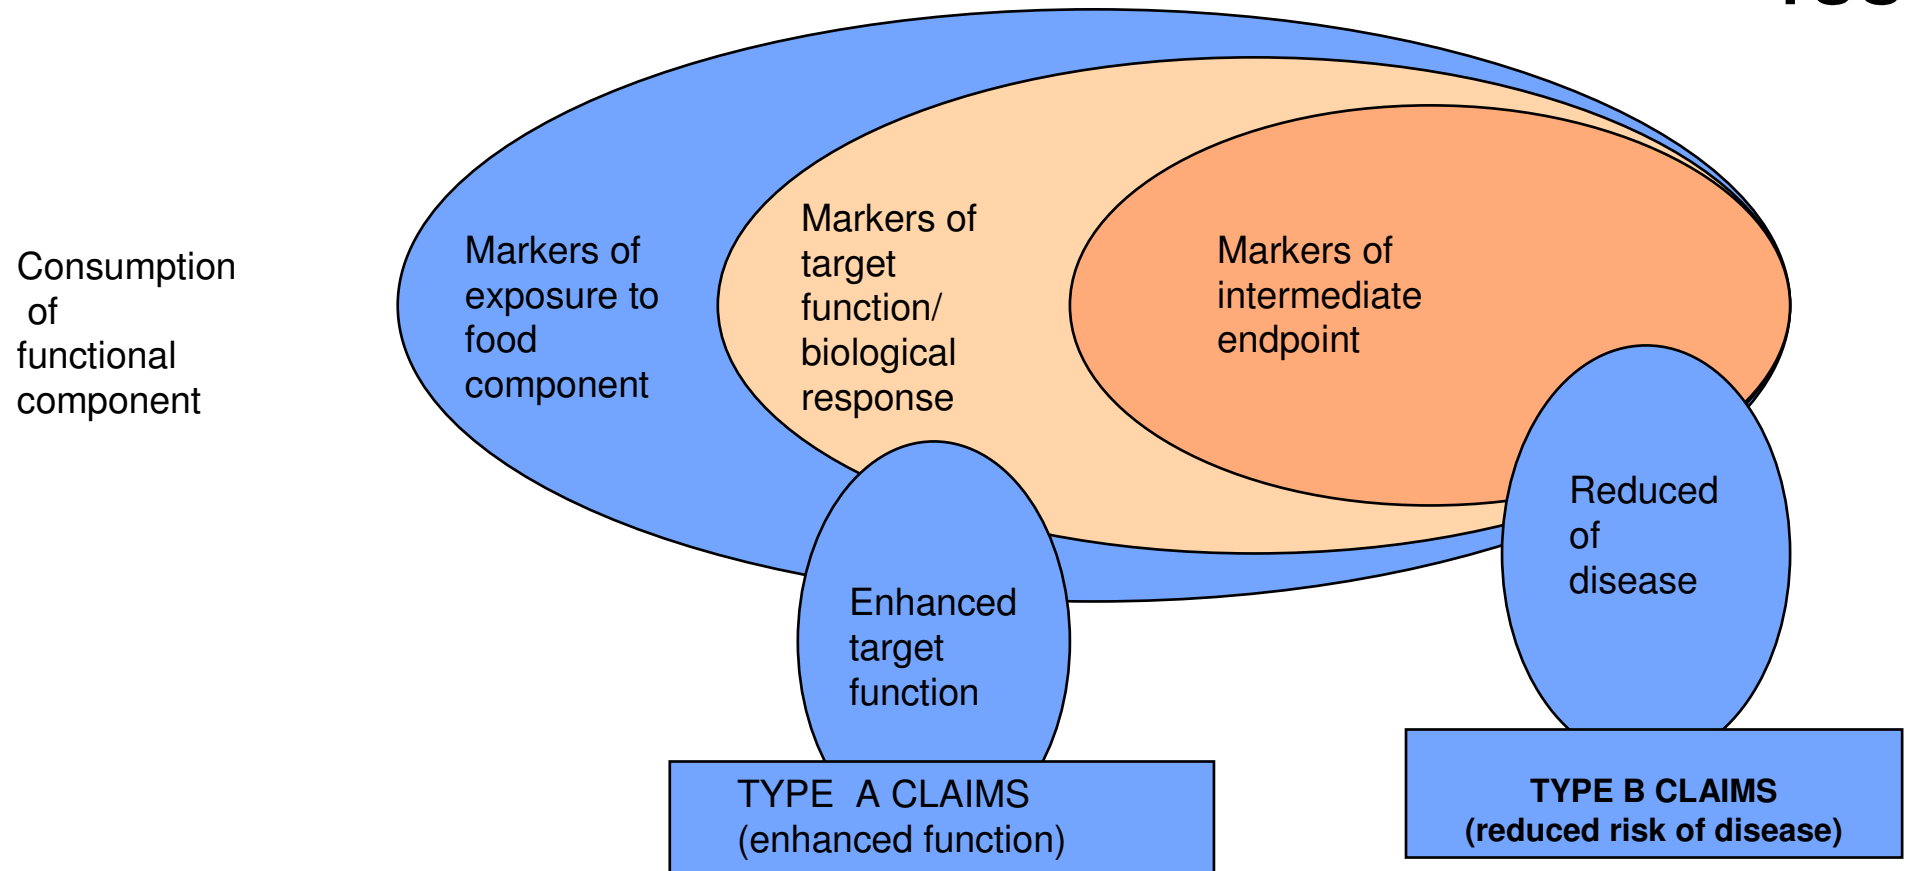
Consumption of functional component

Markers of exposure to food component

Markers of target function/ biological response

Markers of intermediate endpoint

Reduced of disease

Enhanced target function

TYPE A CLAIMS (enhanced function)

TYPE B CLAIMS (reduced risk of disease)